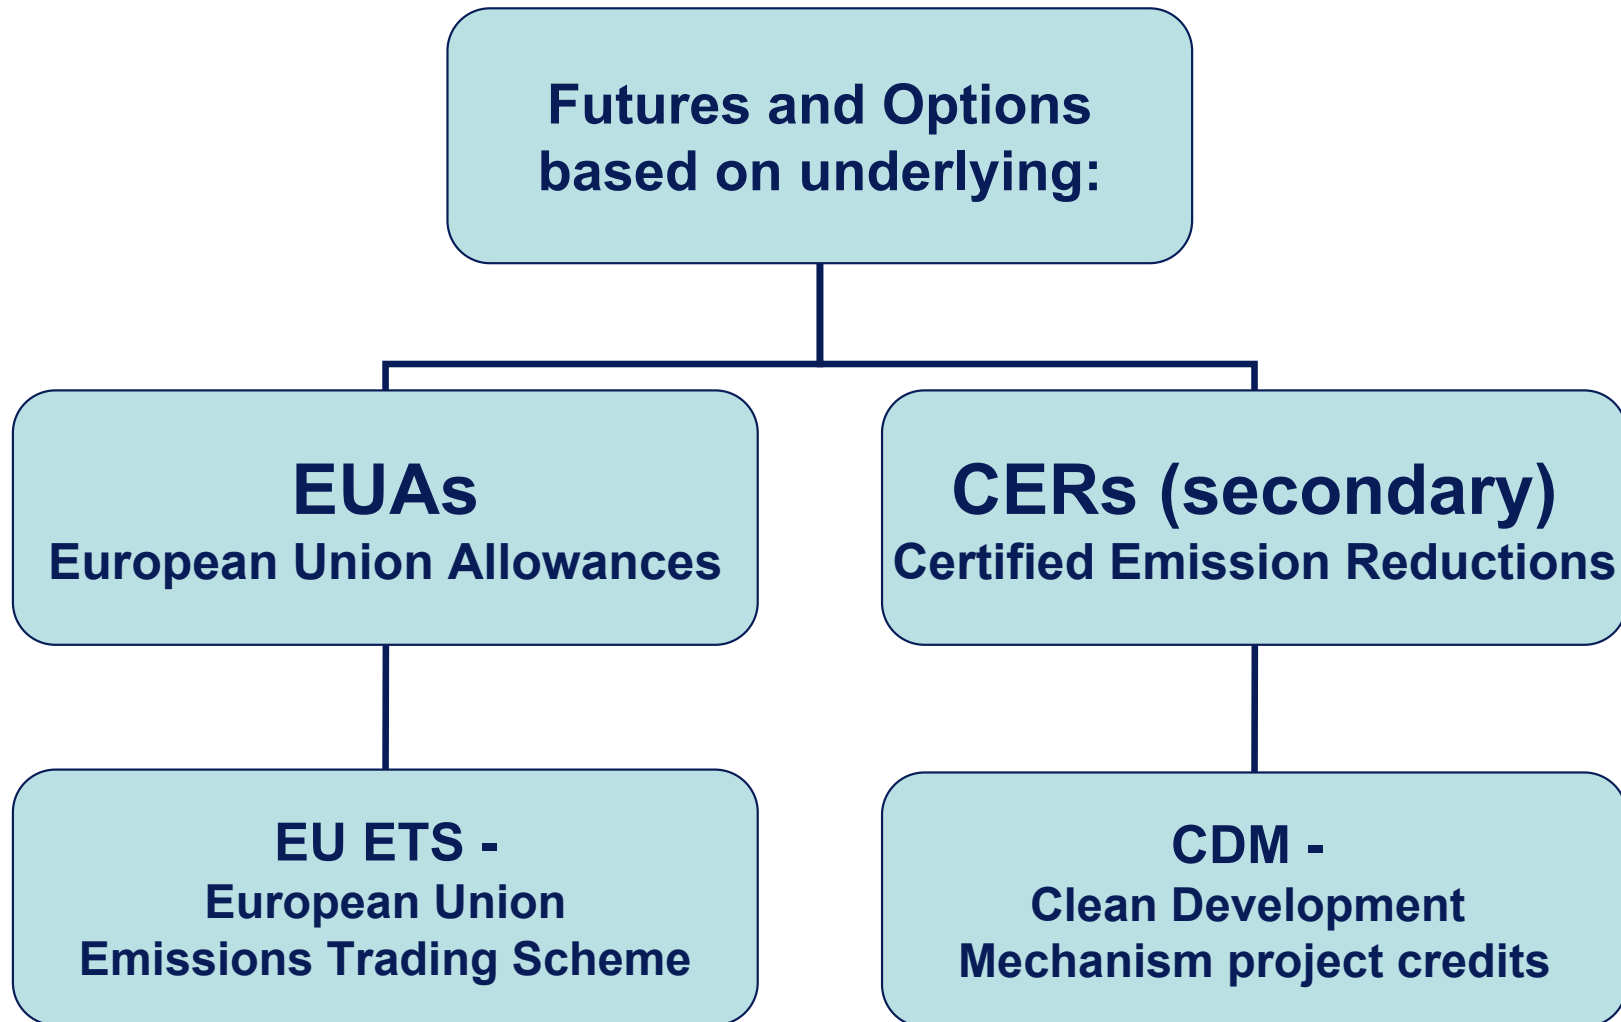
Futures and Options based on underlying:

EUAs
European Union Allowances

CERs (secondary)
Certified Emission Reductions

EU ETS -
European Union
Emissions Trading Scheme

CDM -
Clean Development
Mechanism project credits